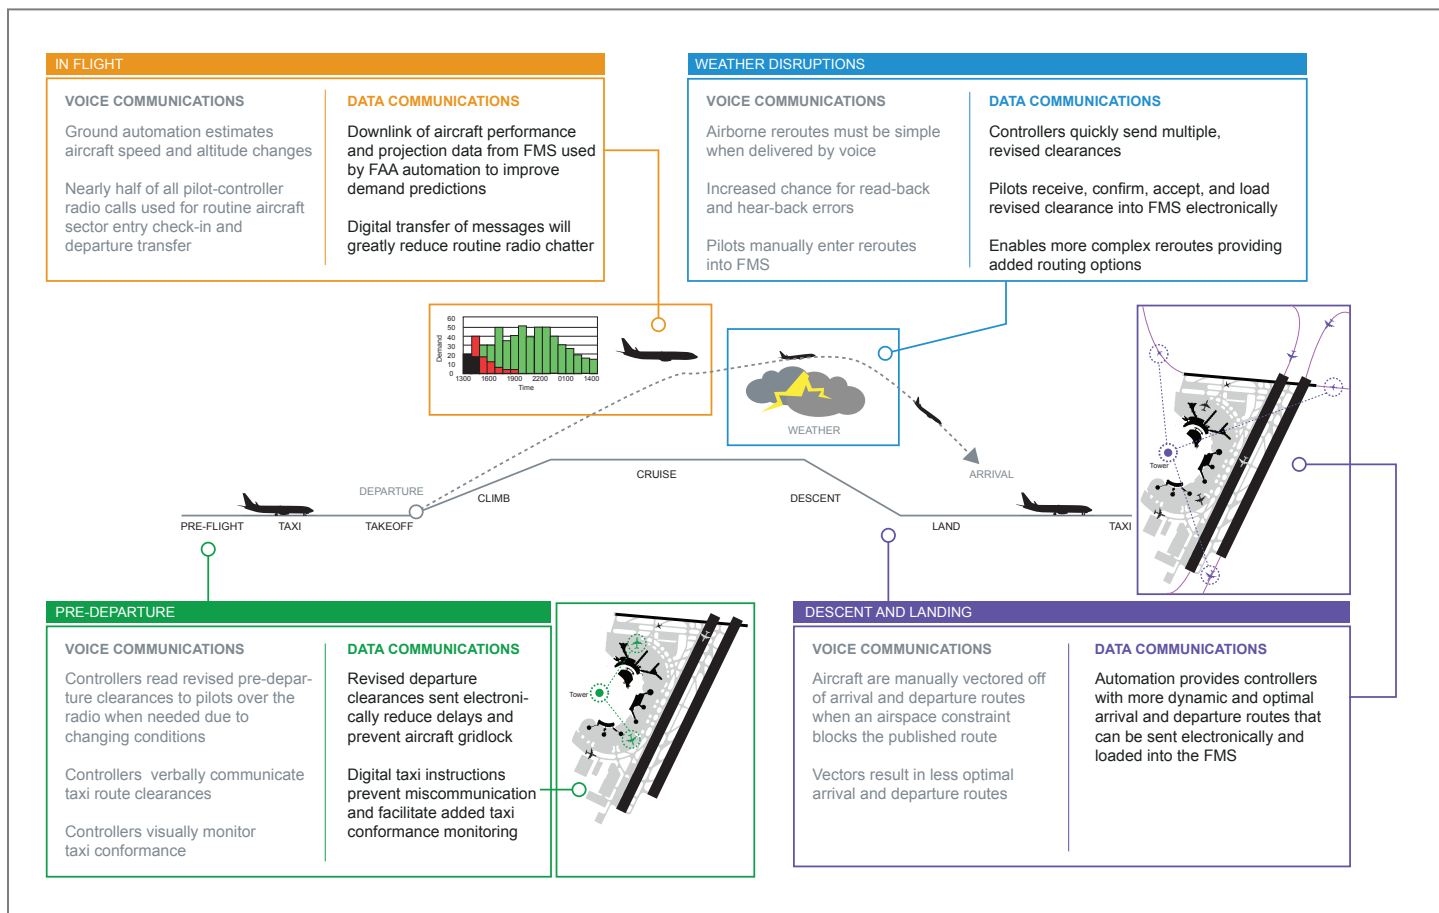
IN FLIGHT

VOICE COMMUNICATIONS

Ground automation estimates aircraft speed and altitude changes

Nearly half of all pilot-controller radio calls used for routine aircraft sector entry check-in and departure transfer

DATA COMMUNICATIONS

Downlink of aircraft performance and projection data from FMS used by FAA automation to improve demand predictions

Digital transfer of messages will greatly reduce routine radio chatter

WEATHER DISRUPTIONS

VOICE COMMUNICATIONS

Airborne reroutes must be simple when delivered by voice

Increased chance for read-back and hear-back errors

Pilots manually enter reroutes into FMS

DATA COMMUNICATIONS

Controllers quickly send multiple, revised clearances

Pilots receive, confirm, accept, and load revised clearance into FMS electronically

Enables more complex reroutes providing added routing options

60
50
40
30
20
10
0
Demand
1300 1600 1900 2200 0100 1400
Time

WEATHER

Tower

DEPARTURE
CRUISE
ARRIVAL
CLIMB
DESCENT
PRE-FLIGHT
TAXI
TAKEOFF
LAND
TAXI

PRE-DEPARTURE

VOICE COMMUNICATIONS

Controllers read revised pre-departure clearances to pilots over the radio when needed due to changing conditions

Controllers verbally communicate taxi route clearances

Controllers visually monitor taxi conformance

DATA COMMUNICATIONS

Revised departure clearances sent electronically reduce delays and prevent aircraft gridlock

Digital taxi instructions prevent miscommunication and facilitate added taxi conformance monitoring

Tower

DESCENT AND LANDING

VOICE COMMUNICATIONS

Aircraft are manually vectored off of arrival and departure routes when an airspace constraint blocks the published route

Vectors result in less optimal arrival and departure routes

DATA COMMUNICATIONS

Automation provides controllers with more dynamic and optimal arrival and departure routes that can be sent electronically and loaded into the FMS